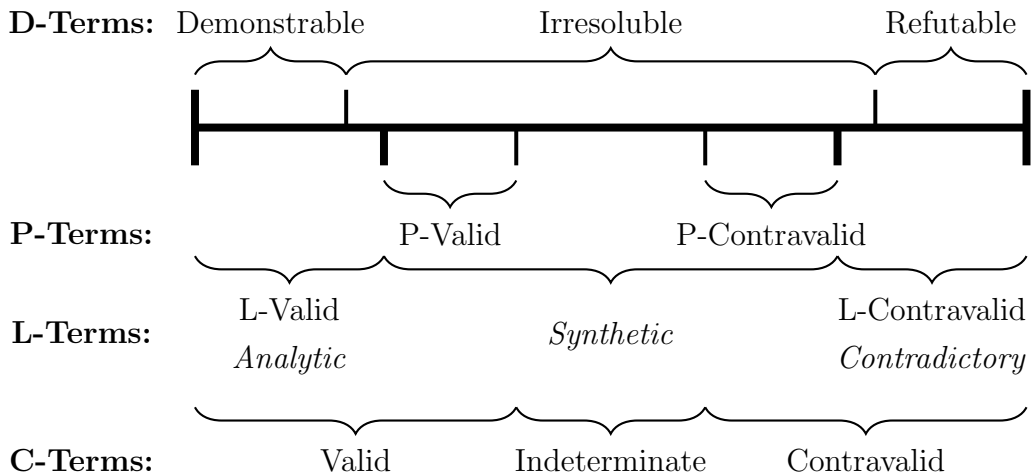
**D-Terms:** Demonstrable Irresoluble Refutable

**P-Terms:** P-Valid P-Contravalid

**L-Terms:** L-Valid *Analytic* *Synthetic* L-Contravalid *Contradictory*

**C-Terms:** Valid Indeterminate Contravalid